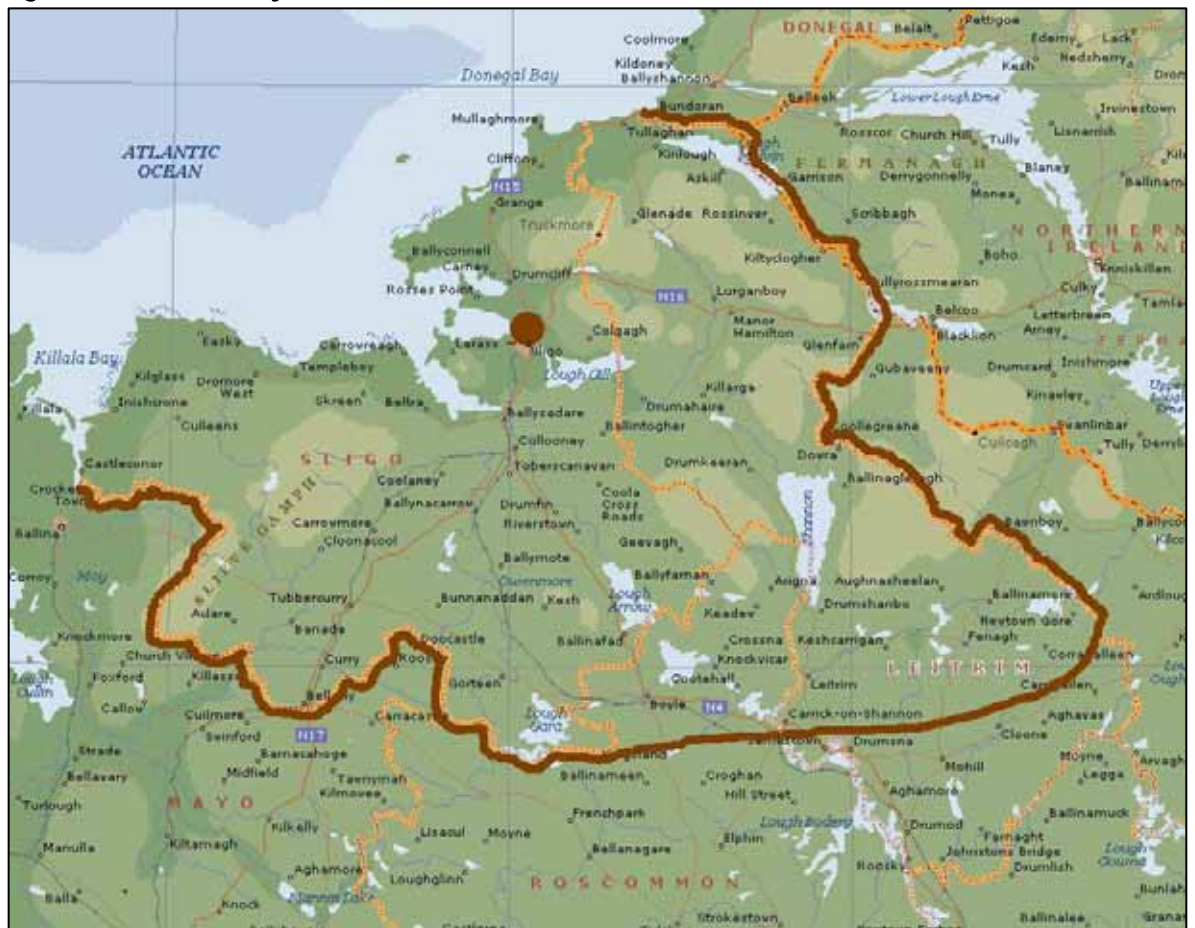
DONEGAL Belalt Pettigoe
Coolmore
Kildoney
Ballyshannon
Ederny Lack
Kesh Nedsherry
Donegal Bay
Bundoran
Belleek
Lower Lough Erne
Irvinestown
Mullaghmore
Tullaghan
Rosscor Church Hill Tully
Lisnarrick
ATLANTIC OCEAN
Cliffony
Kinlough
FERMANAGH
Blaney
N15
Grange
Askill
Garrison
Derrygonnelly
Monea
Ballinamallard
Truskmore
Glenade Rossinver
Scribbagh
Ballyconnell
NORTHERN IRELAND
Carney
Drumcliff
Kiltyclogher
Boho
Enniskillen
Rosses Point
N16
Lurganboy
Ballyrossmearan
Culky
Manor Hamilton
Belcoo
Letterbreen
Tamlaght
Calgagh
Blacklion
Arney
Easky
Carrowreagh
Larass
Sligo
Glenfarn
Killala Bay
Templeboy
Lough Gill
Gubaveeny
Drumcard
Inishmore
Kilglass
Dromore West
Killarga
Inishcrone
Skreen
Belbra
Ballysadare
Drumahaire
Kinawley
Killala
Culleens
Ballintogher
Glenfarne
Swanlinbar
Collooney
Culicagh
Tully Derrylin
SLIGO
Tobercanavan
Dowra
Castleconor
Drumkeeran
Ballinaglera
Crockets Town
Coolaney
Ballynacarrow
Drumfin
Coola Cross Roads
Ballina
Carrowmore
Cloonacool
Riverstown
Shannon
Bawnboy
Ballyconnell
Geevagh
OX MOUNTAINS
Ballymote
Crossmolina
Moy
Owenmore
Ballyfarnan
Arigna
Aughnasheelan
Ballinamore
Ardlougher
Bunnanaddan
Kesh
Lough Arrow
Drumshanbo
Aclare
Tubbercurry
Keadew
Newtown Gore
Knockmore
Banada
Doocastle
Ballinafad
Crossna
Keshcarrigan
Fenagh
Church View
Curry
Knockvicar
Corrawallen
Lough Conn
Foxford
Killasser
Kilkelly
Cootehall
Leitrim
LEITRIM
Callow
Bellaghy
Gorteen
Boyle
N4
Carrick-on-Shannon
Carrigallen
Lough Gara
Culmore
Carracastle
Swinford
N17
Jamestown
Drumsna
Aghavas
Strade
Barnacahoge
Cloone
Ballinameen
Bellavary
Midfield
Mohill
Moyne
Arvagh
Taenyinah
Croghan
Legga
Turlough
MAYO
Kilmovee
Hill Street
Aghamore
Frenchpark
Lough Boderg
Drumod
Ballinamuck
Kilkelly
Lisacul
Moyne
Manulla
Kiltamagh
Farnaght
Elphin
Johnstons Bridge
Bellanagare
Drumlish
Lough Gowna
Aghamore
Loughglinn
ROSCOMMON
Rooskey
Balla
Knock
Bunlahy
Strokestown
Ballinalee
Granard